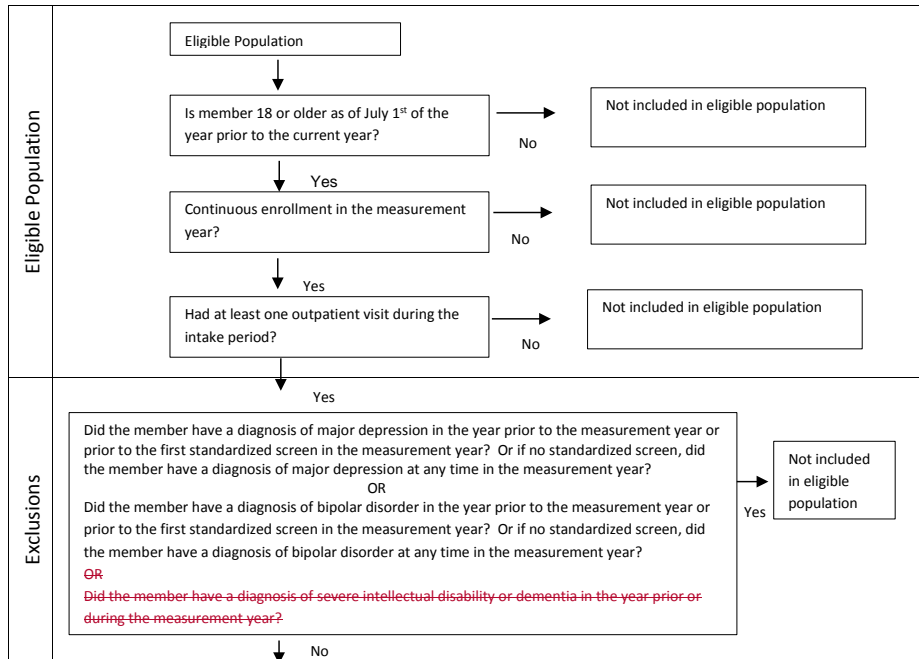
Eligible Population

Eligible Population

Is member 18 or older as of July 1$^{st}$ of the year prior to the current year?

No

Not included in eligible population

Yes

Continuous enrollment in the measurement year?

No

Not included in eligible population

Yes

Had at least one outpatient visit during the intake period?

No

Not included in eligible population

Yes

Exclusions

Did the member have a diagnosis of major depression in the year prior to the measurement year or prior to the first standardized screen in the measurement year? Or if no standardized screen, did the member have a diagnosis of major depression at any time in the measurement year?

OR

Did the member have a diagnosis of bipolar disorder in the year prior to the measurement year or prior to the first standardized screen in the measurement year? Or if no standardized screen, did the member have a diagnosis of bipolar disorder at any time in the measurement year?

~~OR~~

~~Did the member have a diagnosis of severe intellectual disability or dementia in the year prior or during the measurement year?~~

Yes

Not included in eligible population

No